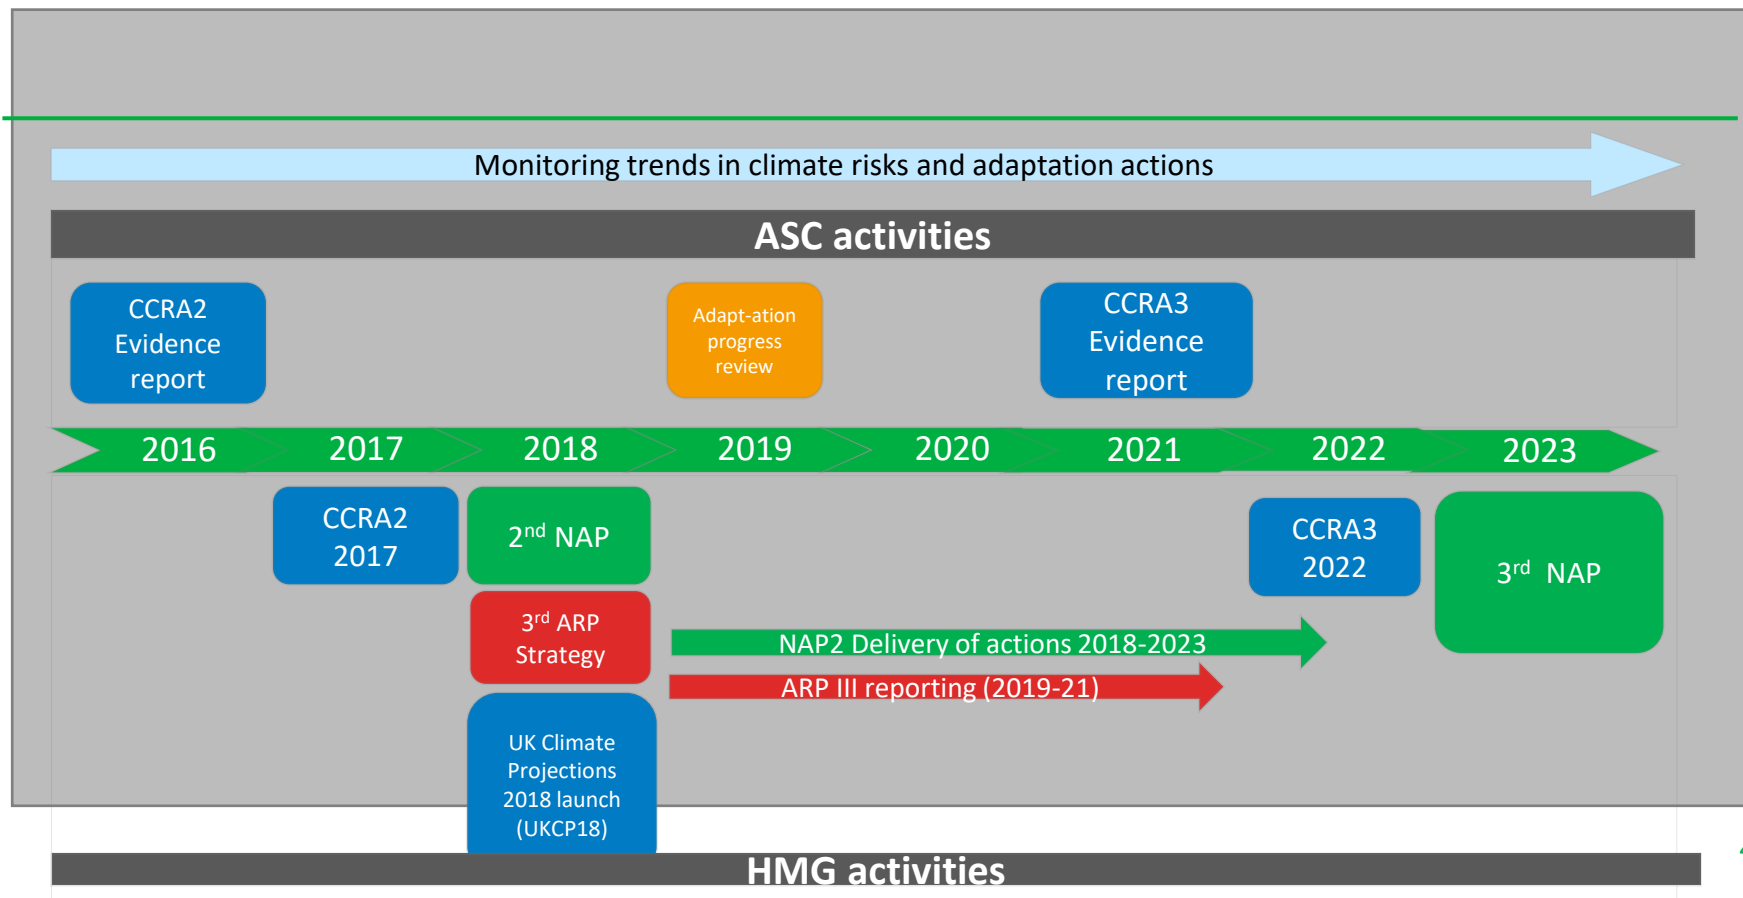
Monitoring trends in climate risks and adaptation actions

ASC activities

CCRA2 Evidence report

Adapt-ation progress review

CCRA3 Evidence report

2016 2017 2018 2019 2020 2021 2022 2023

CCRA2 2017

2$^{nd}$ NAP

CCRA3 2022

3$^{rd}$ NAP

3$^{rd}$ ARP Strategy

NAP2 Delivery of actions 2018-2023

ARP III reporting (2019-21)

UK Climate Projections 2018 launch (UKCP18)

HMG activities